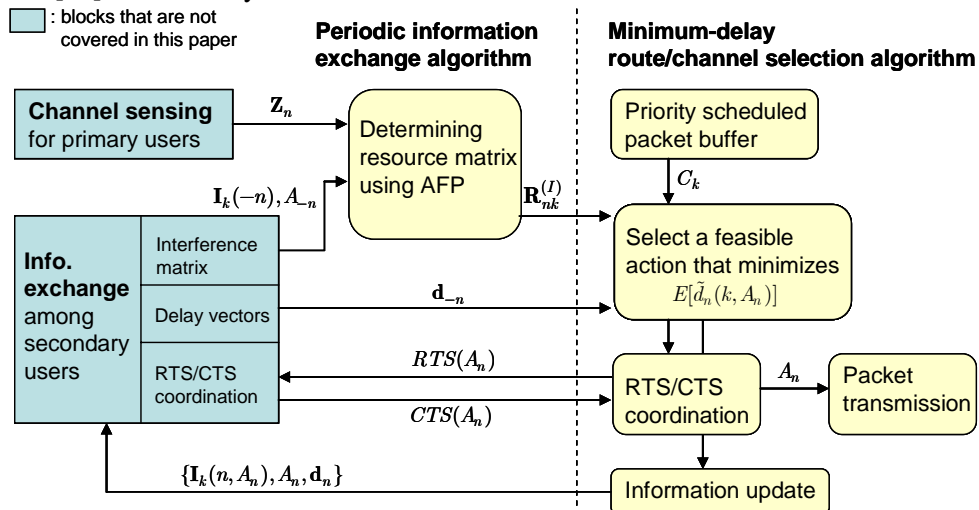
: blocks that are not covered in this paper

Periodic information exchange algorithm

Minimum-delay route/channel selection algorithm

Channel sensing for primary users

$\mathbf{Z}_n$

Determining resource matrix using AFP

Priority scheduled packet buffer

$C_k$

$\mathbf{I}_k(-n), A_{-n}$

$\mathbf{R}_{nk}^{(I)}$

Info. exchange among secondary users

Interference matrix

Delay vectors

RTS/CTS coordination

Select a feasible action that minimizes $E[\tilde{d}_n(k, A_n)]$

$\mathbf{d}_{-n}$

$RTS(A_n)$

$CTS(A_n)$

RTS/CTS coordination

$A_n$

Packet transmission

$\{\mathbf{I}_k(n, A_n), A_n, \mathbf{d}_n\}$

Information update